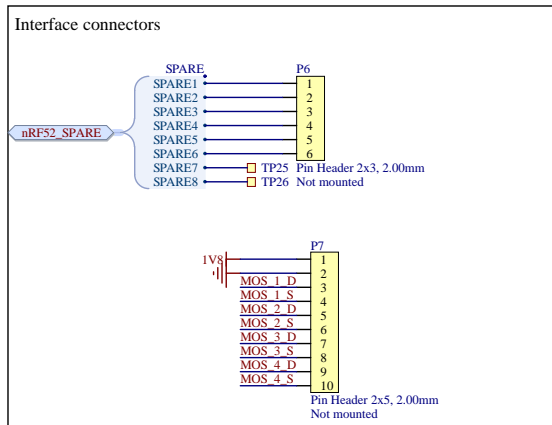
Interface connectors

nRF52_SPARE

SPARE
SPARE1
SPARE2
SPARE3
SPARE4
SPARE5
SPARE6
SPARE7
SPARE8

P6
1
2
3
4
5
6

TP25 Pin Header 2x3, 2.00mm
TP26 Not mounted

1V8

P7
1
2
3
4
5
6
7
8
9
10

MOS_1_D
MOS_1_S
MOS_2_D
MOS_2_S
MOS_3_D
MOS_3_S
MOS_4_D
MOS_4_S

Pin Header 2x5, 2.00mm
Not mounted